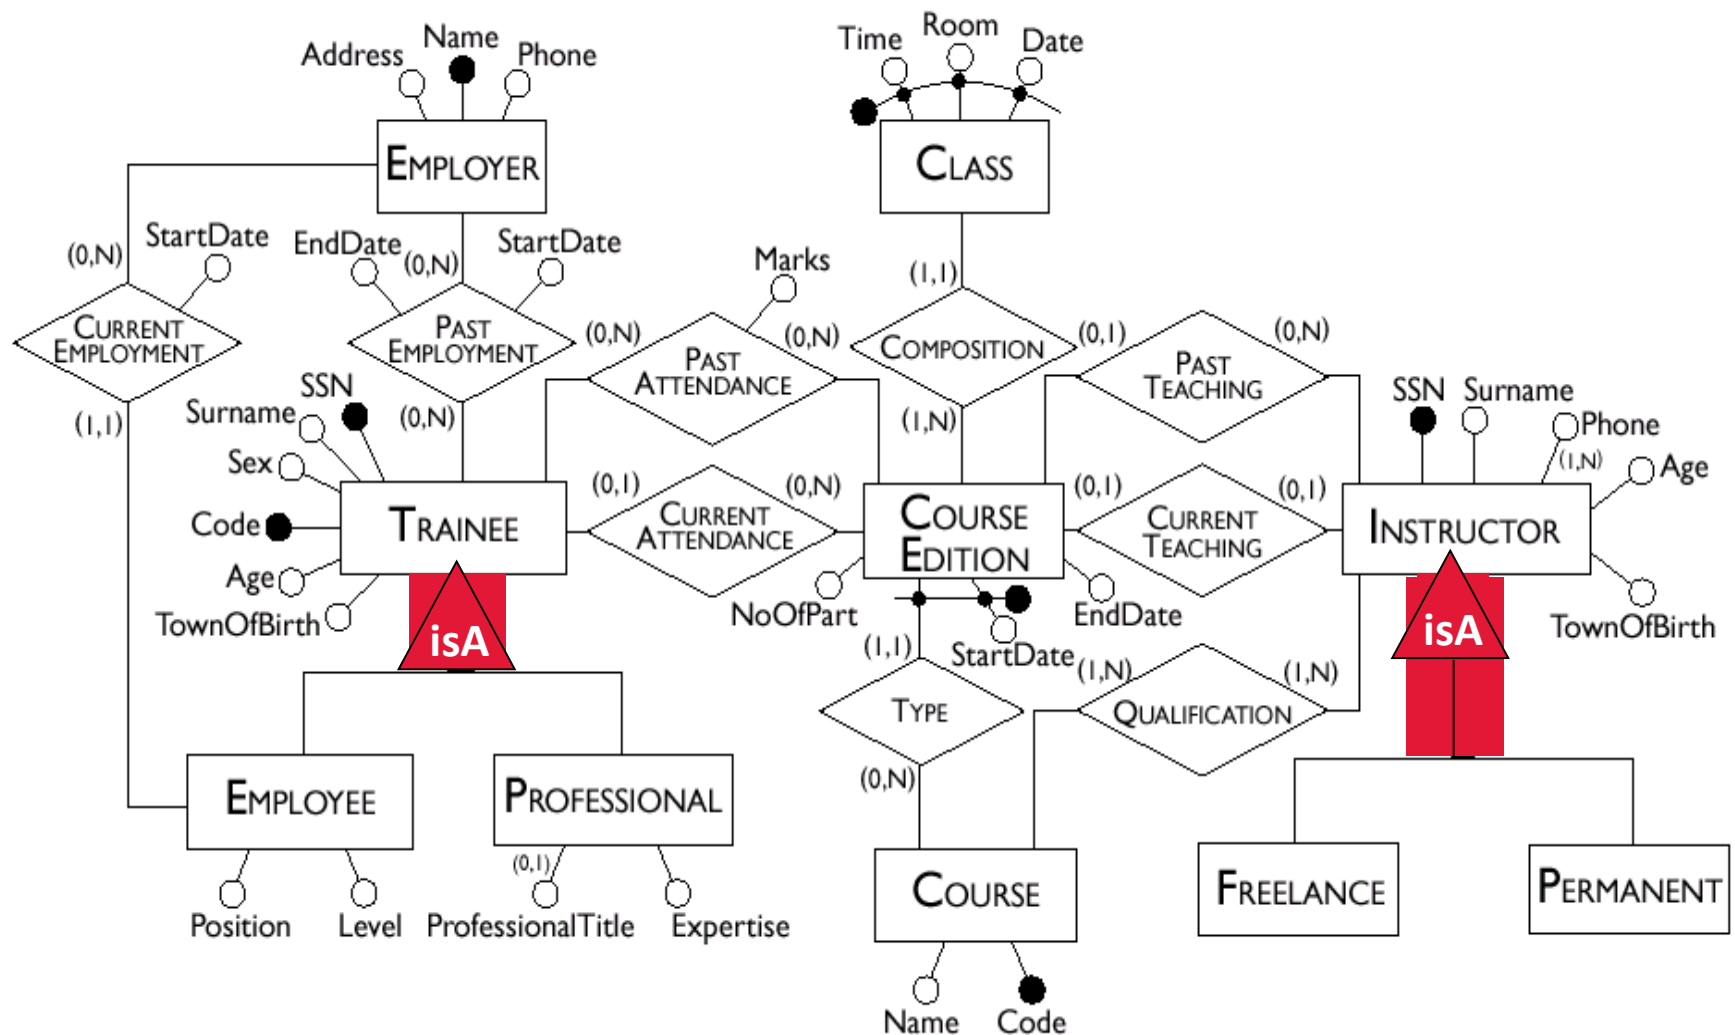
Address Name Phone

EMPLOYER

Time Room Date

CLASS

(0,N) StartDate EndDate (0,N) StartDate

CURRENT EMPLOYMENT

PAST EMPLOYMENT

Marks

(1,1)

COMPOSITION

(0,N) PAST ATTENDANCE (0,N)

(0,1) PAST TEACHING (0,N)

(1,1) Surname SSN (0,N) (1,N)

SSN Surname Phone (1,N) Age

Sex

Code TRAINEE

(0,1) CURRENT ATTENDANCE (0,N)

COURSE EDITION

(0,1) CURRENT TEACHING (0,1)

INSTRUCTOR

Age

TownOfBirth

isA

NoOfPart

EndDate

TownOfBirth

isA

(1,1) StartDate (1,N) QUALIFICATION (1,N)

TYPE

(0,N)

EMPLOYEE

PROFESSIONAL

COURSE

FREELANCE

PERMANENT

(0,1)

Position Level ProfessionalTitle Expertise

Name Code